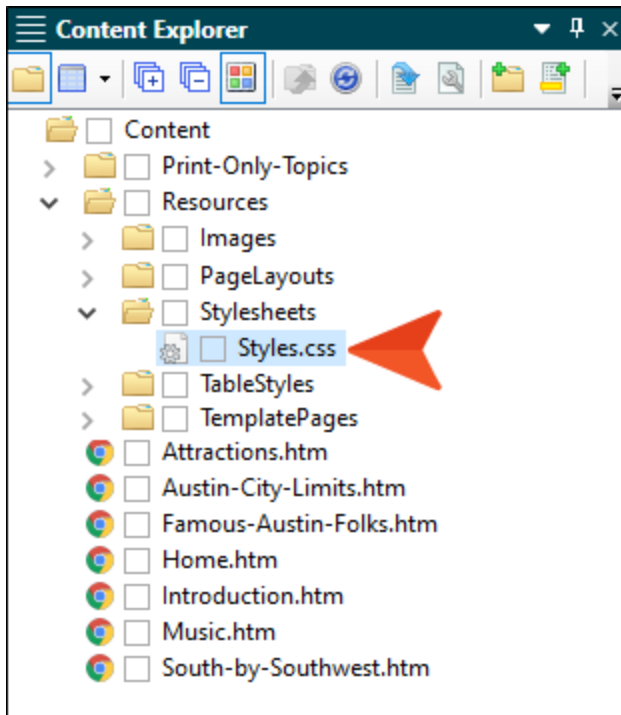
Content Explorer

Content
Print-Only-Topics
Resources
Images
PageLayouts
Stylesheets
Styles.css
TableStyles
TemplatePages
Attractions.htm
Austin-City-Limits.htm
Famous-Austin-Folks.htm
Home.htm
Introduction.htm
Music.htm
South-by-Southwest.htm